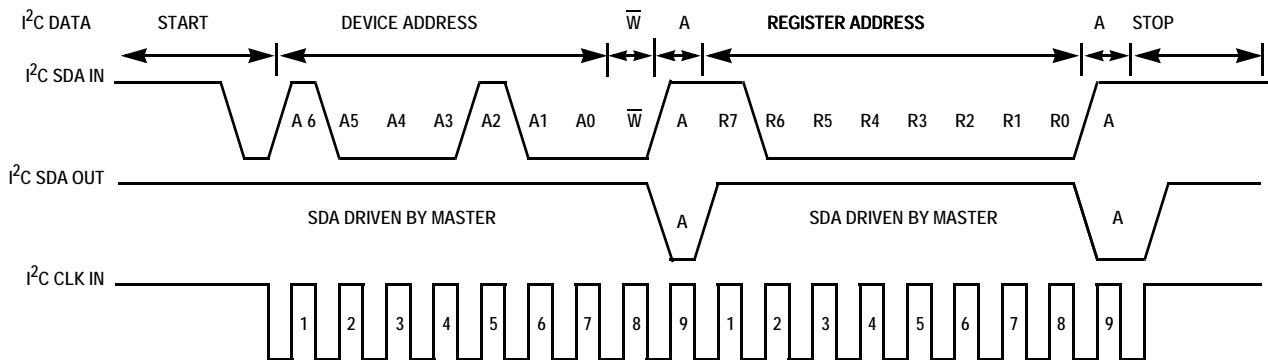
$I^2C$ DATA START DEVICE ADDRESS $\overline{W}$ A REGISTER ADDRESS A STOP

$I^2C$ SDA IN

A 6 A5 A4 A3 A2 A1 A0 $\overline{W}$ A R7 R6 R5 R4 R3 R2 R1 R0 A

$I^2C$ SDA OUT

SDA DRIVEN BY MASTER A SDA DRIVEN BY MASTER A

$I^2C$ CLK IN

1 2 3 4 5 6 7 8 9 1 2 3 4 5 6 7 8 9